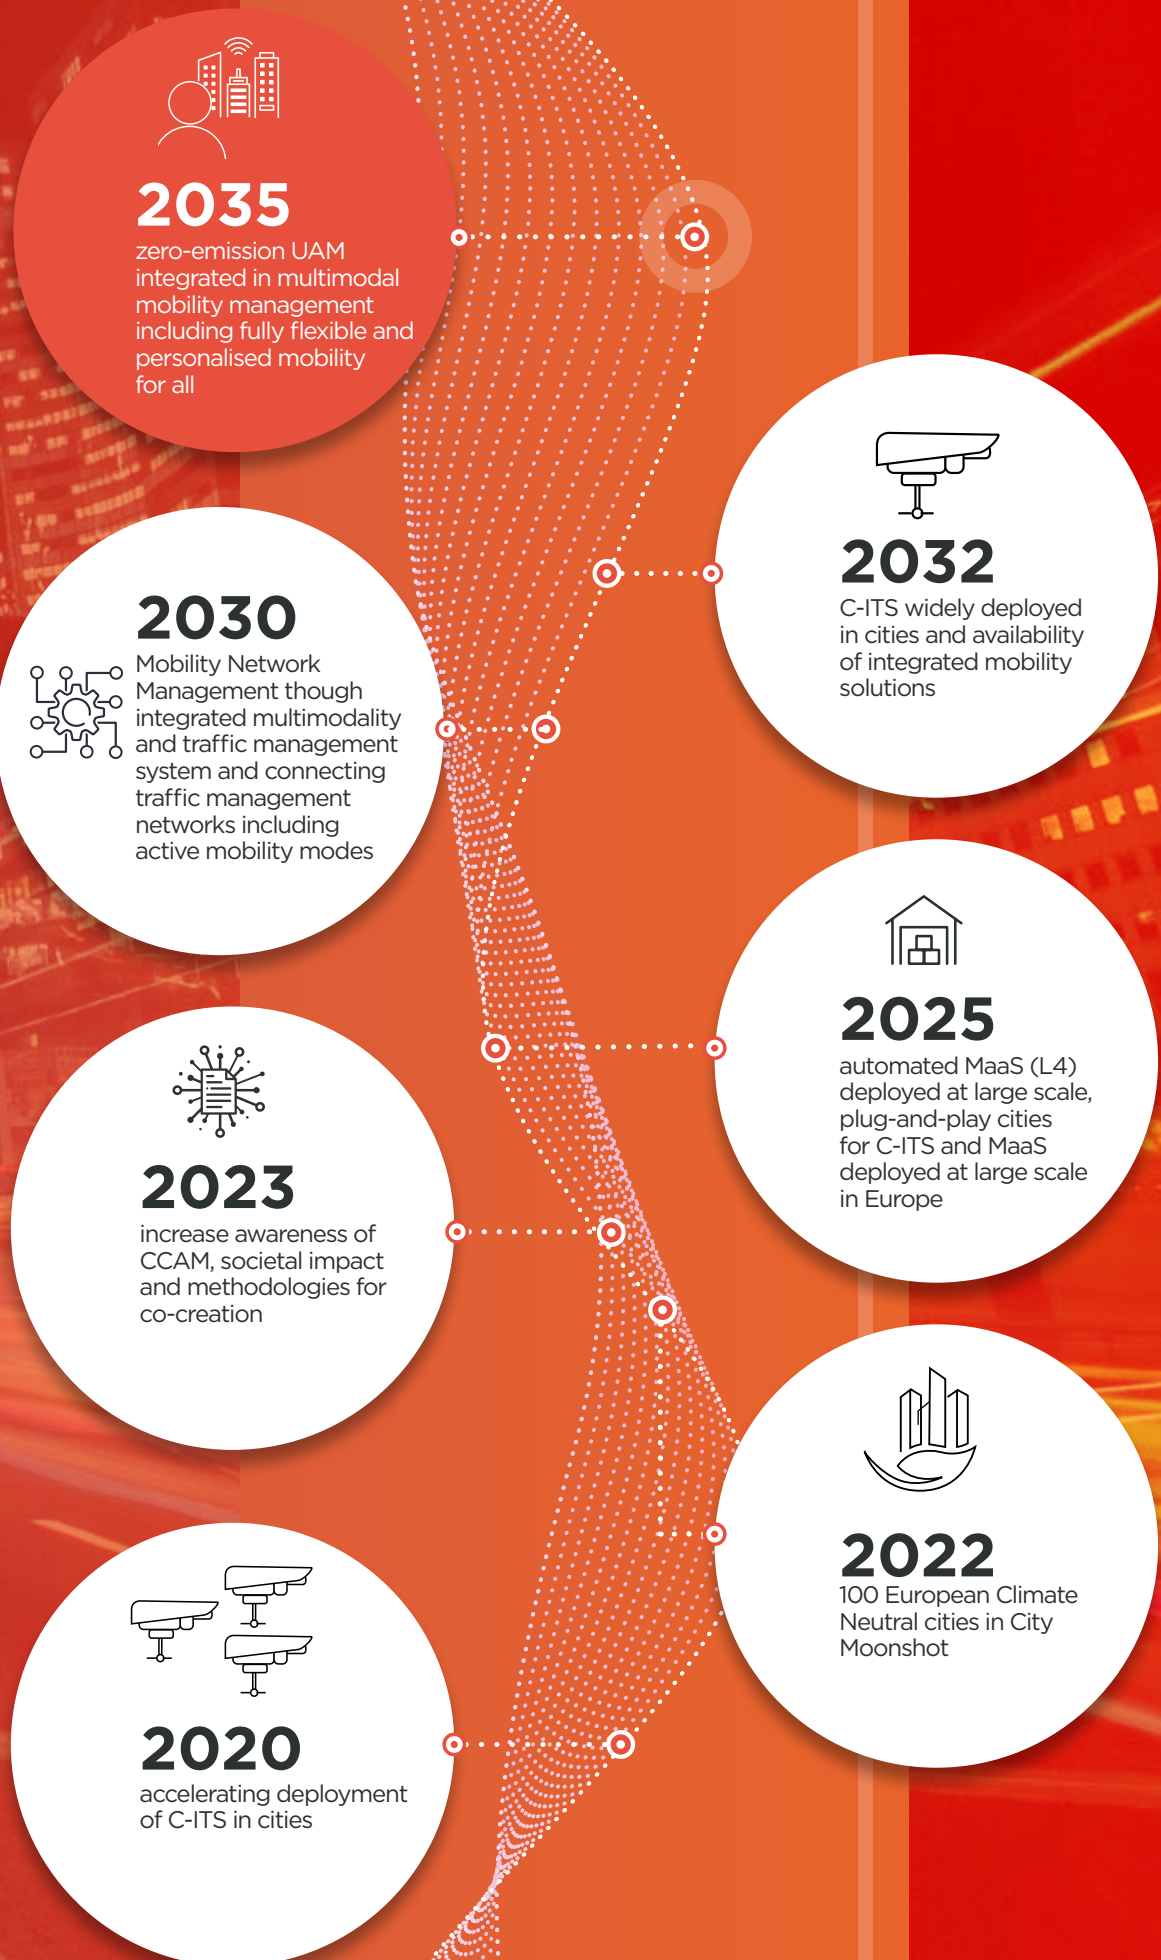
2035
zero-emission UAM integrated in multimodal mobility management including fully flexible and personalised mobility for all

2032
C-ITS widely deployed in cities and availability of integrated mobility solutions

2030
Mobility Network Management though integrated multimodality and traffic management system and connecting traffic management networks including active mobility modes

2025
automated MaaS (L4) deployed at large scale, plug-and-play cities for C-ITS and MaaS deployed at large scale in Europe

2023
increase awareness of CCAM, societal impact and methodologies for co-creation

2022
100 European Climate Neutral cities in City Moonshot

2020
accelerating deployment of C-ITS in cities